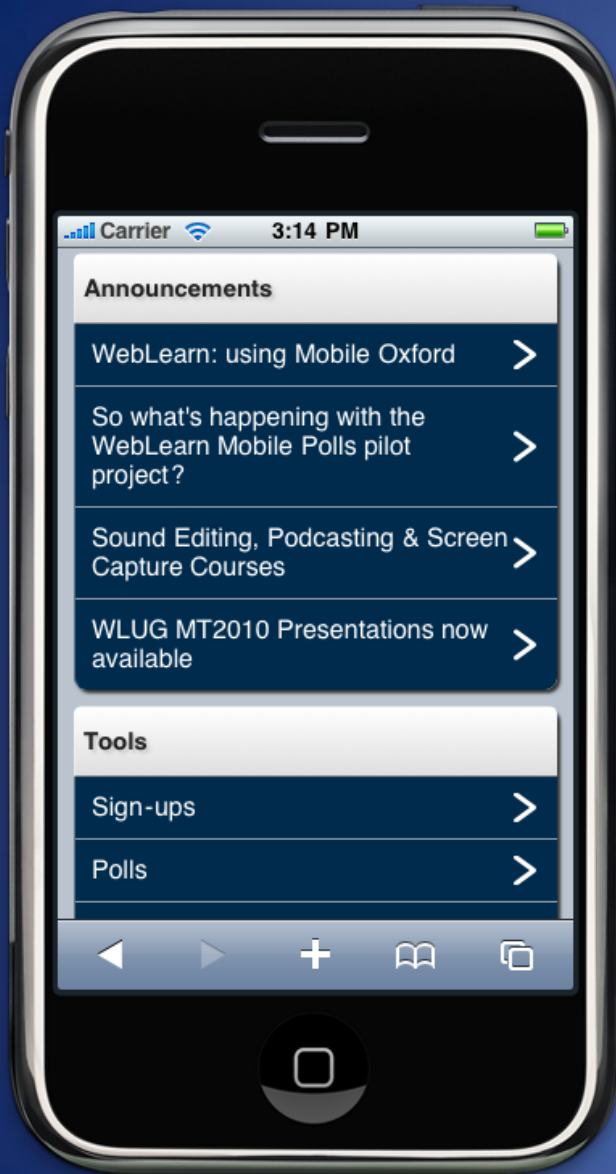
Carrier 3:14 PM

Announcements

WebLearn: using Mobile Oxford

So what's happening with the WebLearn Mobile Polls pilot project?

Sound Editing, Podcasting & Screen Capture Courses

WLUG MT2010 Presentations now available

Tools

Sign-ups

Polls